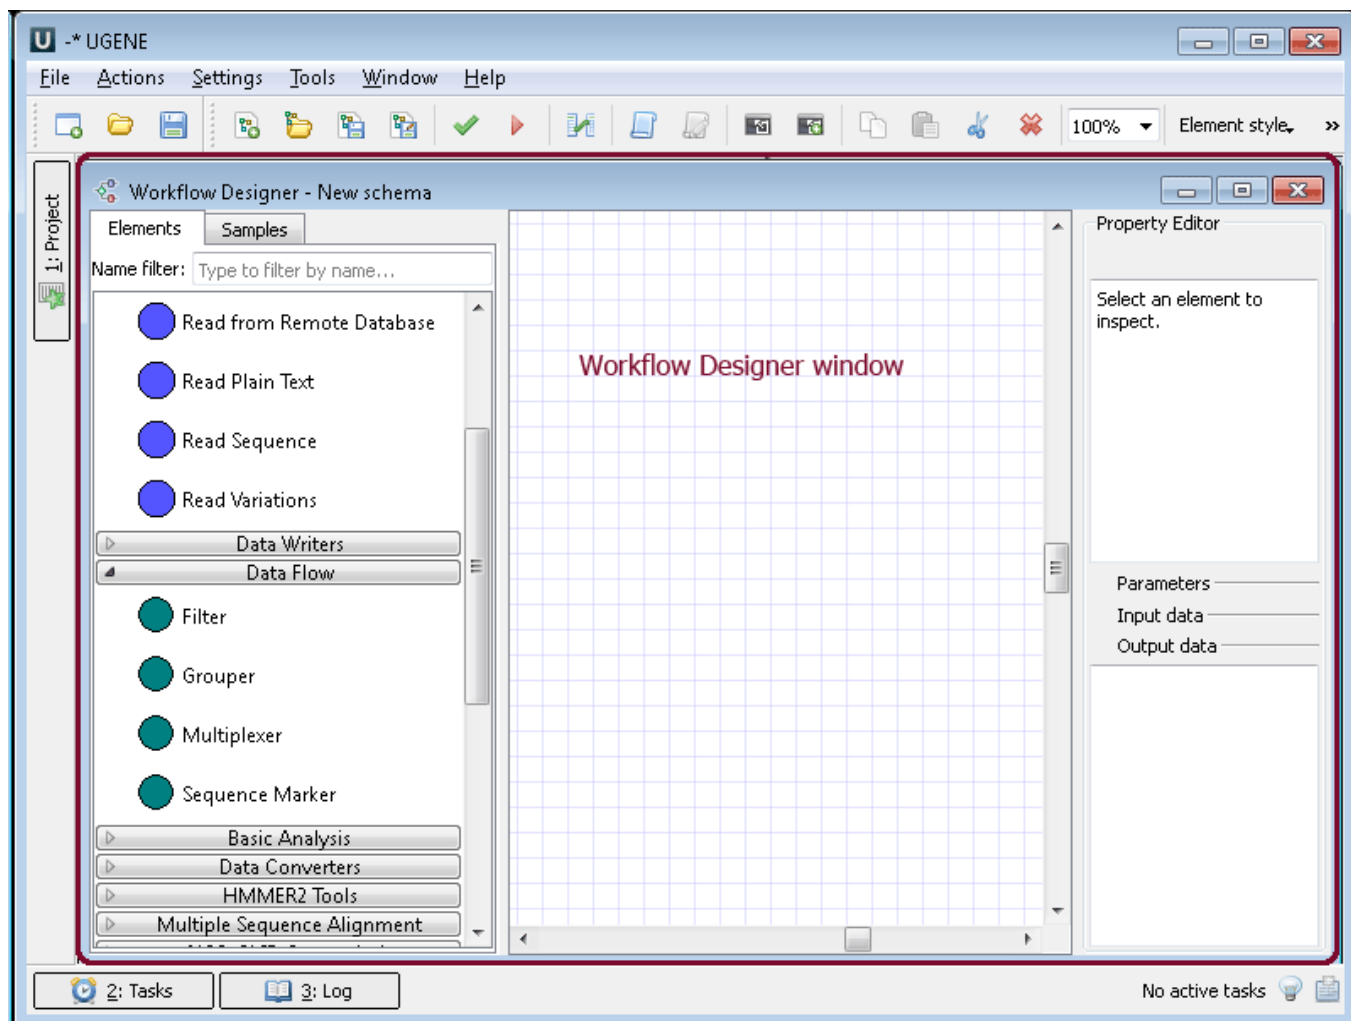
-* UGENE

File Actions Settings Tools Window Help

100% Element style

1: Project

Workflow Designer - New schema

Elements Samples

Name filter: Type to filter by name...

Read from Remote Database

Read Plain Text

Read Sequence

Read Variations

Data Writers

Data Flow

Filter

Grouper

Multiplexer

Sequence Marker

Basic Analysis

Data Converters

HMMER2 Tools

Multiple Sequence Alignment

Workflow Designer window

Property Editor

Select an element to inspect.

Parameters

Input data

Output data

2: Tasks 3: Log

No active tasks